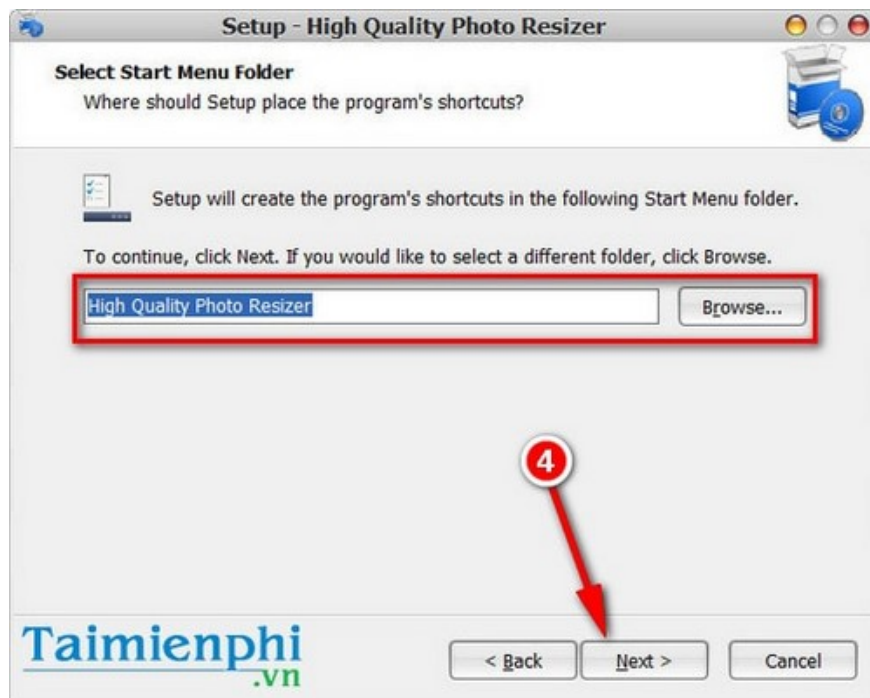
Setup - High Quality Photo Resizer

Select Start Menu Folder
Where should Setup place the program's shortcuts?

Setup will create the program's shortcuts in the following Start Menu folder.

To continue, click Next. If you would like to select a different folder, click Browse.

High Quality Photo Resizer

Browse...

4

Taimienphi
.vn

< Back

Next >

Cancel